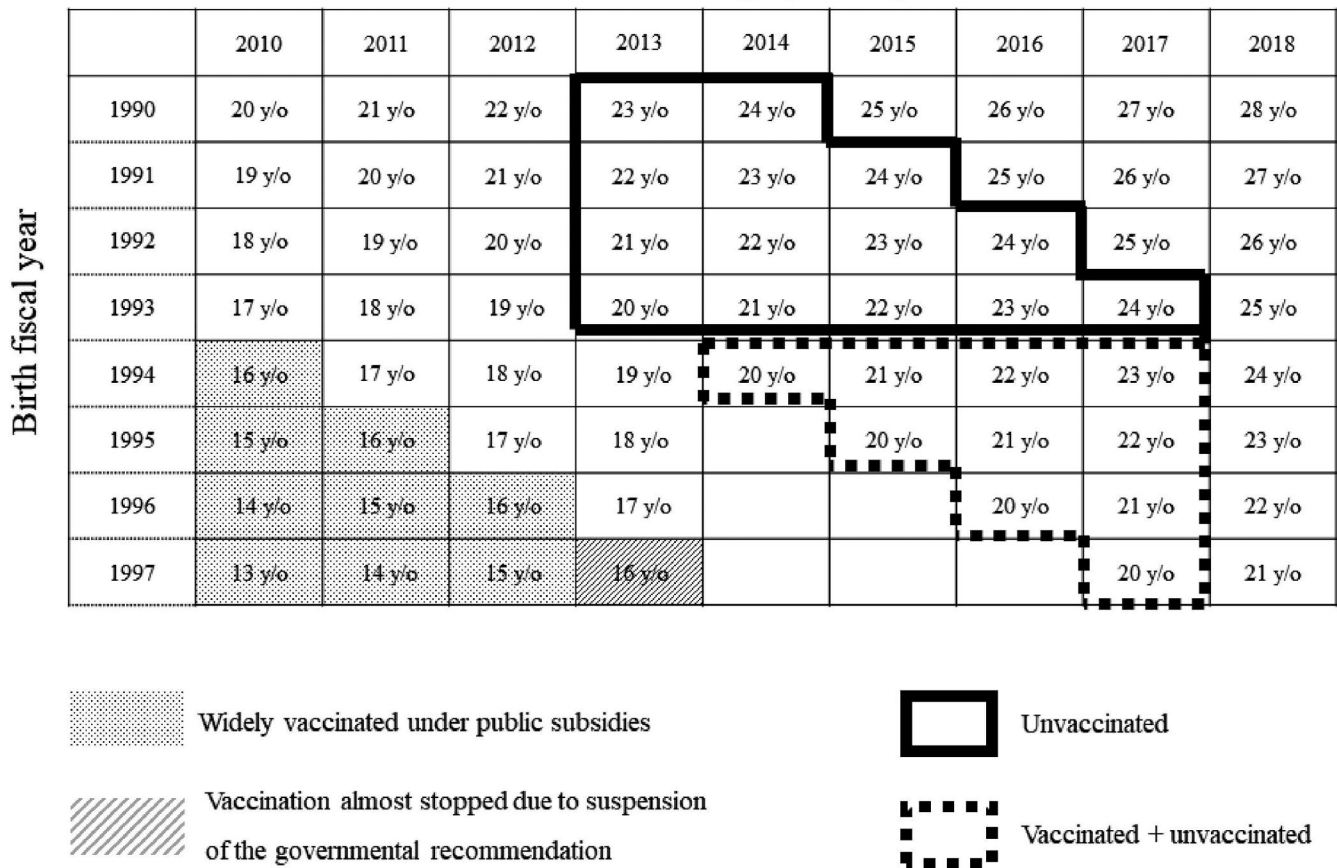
Birth fiscal year

| | 2010 | 2011 | 2012 | 2013 | 2014 | 2015 | 2016 | 2017 | 2018 |
|---|---|---|---|---|---|---|---|---|---|
| 1990 | 20 y/o | 21 y/o | 22 y/o | 23 y/o | 24 y/o | 25 y/o | 26 y/o | 27 y/o | 28 y/o |
| 1991 | 19 y/o | 20 y/o | 21 y/o | 22 y/o | 23 y/o | 24 y/o | 25 y/o | 26 y/o | 27 y/o |
| 1992 | 18 y/o | 19 y/o | 20 y/o | 21 y/o | 22 y/o | 23 y/o | 24 y/o | 25 y/o | 26 y/o |
| 1993 | 17 y/o | 18 y/o | 19 y/o | 20 y/o | 21 y/o | 22 y/o | 23 y/o | 24 y/o | 25 y/o |
| 1994 | 16 y/o | 17 y/o | 18 y/o | 19 y/o | 20 y/o | 21 y/o | 22 y/o | 23 y/o | 24 y/o |
| 1995 | 15 y/o | 16 y/o | 17 y/o | 18 y/o | | 20 y/o | 21 y/o | 22 y/o | 23 y/o |
| 1996 | 14 y/o | 15 y/o | 16 y/o | 17 y/o | | | 20 y/o | 21 y/o | 22 y/o |
| 1997 | 13 y/o | 14 y/o | 15 y/o | 16 y/o | | | | 20 y/o | 21 y/o |

Widely vaccinated under public subsidies

Vaccination almost stopped due to suspension of the governmental recommendation

Unvaccinated

Vaccinated + unvaccinated